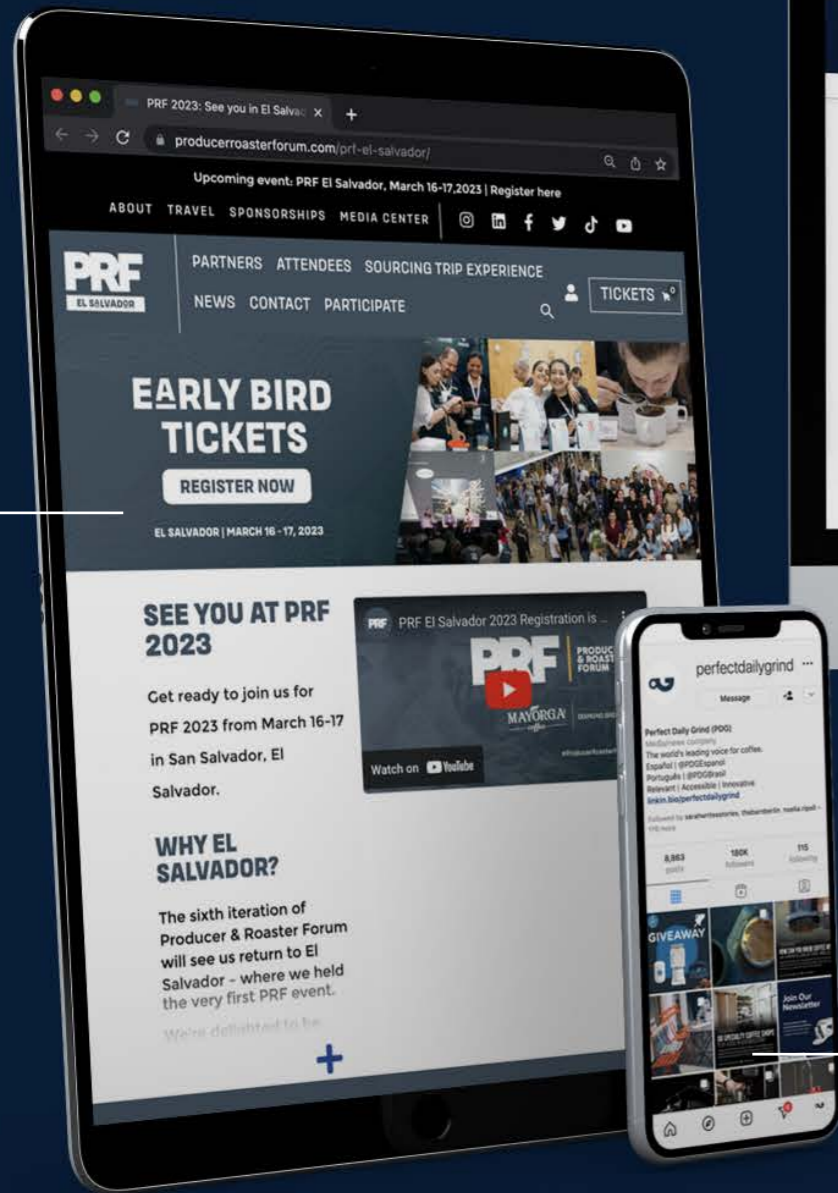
PRF 2023: See you in El Salvad ×
producerroasterforum.com/prf-el-salvador/

Upcoming event: PRF El Salvador, March 16-17,2023 | Register here

ABOUT TRAVEL SPONSORSHIPS MEDIA CENTER

PRF EL SALVADOR

PARTNERS ATTENDEES SOURCING TRIP EXPERIENCE
NEWS CONTACT PARTICIPATE

TICKETS

EARLY BIRD TICKETS

REGISTER NOW

EL SALVADOR | MARCH 16 - 17, 2023

SEE YOU AT PRF 2023

Get ready to join us for PRF 2023 from March 16-17 in San Salvador, El Salvador.

WHY EL SALVADOR?

The sixth iteration of Producer & Roaster Forum will see us return to El Salvador - where we held the very first PRF event.

We're delighted to be

PRF El Salvador 2023 Registration is ...

PRF PRODUCER & ROASTER FORUM

MAYORGA coffee

Watch on YouTube

perfectdailygrind

Message

Perfect Daily Grind (PDG)
Media/news company
The world's leading voice for coffee.
Español | @PDGEspanol
Português | @PDGBrasil
Relevant | Accessible | Innovative
linkin.bio/perfectdailygrind

8,863 posts
180K followers
115 following

GIVEAWAY

Join Our Newsletter